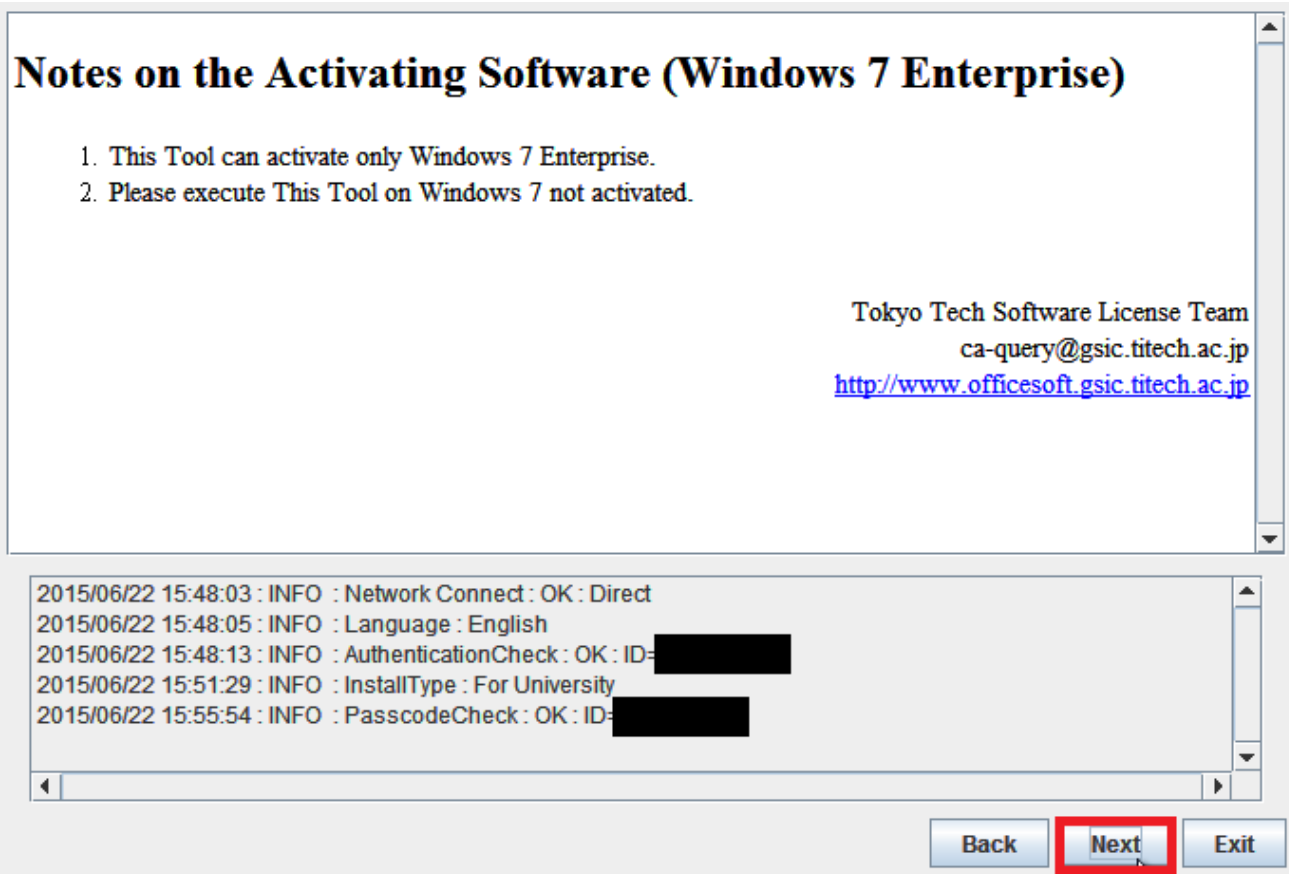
# Notes on the Activating Software (Windows 7 Enterprise)

1. This Tool can activate only Windows 7 Enterprise.
2. Please execute This Tool on Windows 7 not activated.

Tokyo Tech Software License Team
ca-query@gsic.titech.ac.jp
http://www.officesoft.gsic.titech.ac.jp

2015/06/22 15:48:03 : INFO : Network Connect : OK : Direct
2015/06/22 15:48:05 : INFO : Language : English
2015/06/22 15:48:13 : INFO : AuthenticationCheck : OK : ID=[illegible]
2015/06/22 15:51:29 : INFO : InstallType : For University
2015/06/22 15:55:54 : INFO : PasscodeCheck : OK : ID=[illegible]

Back Next Exit